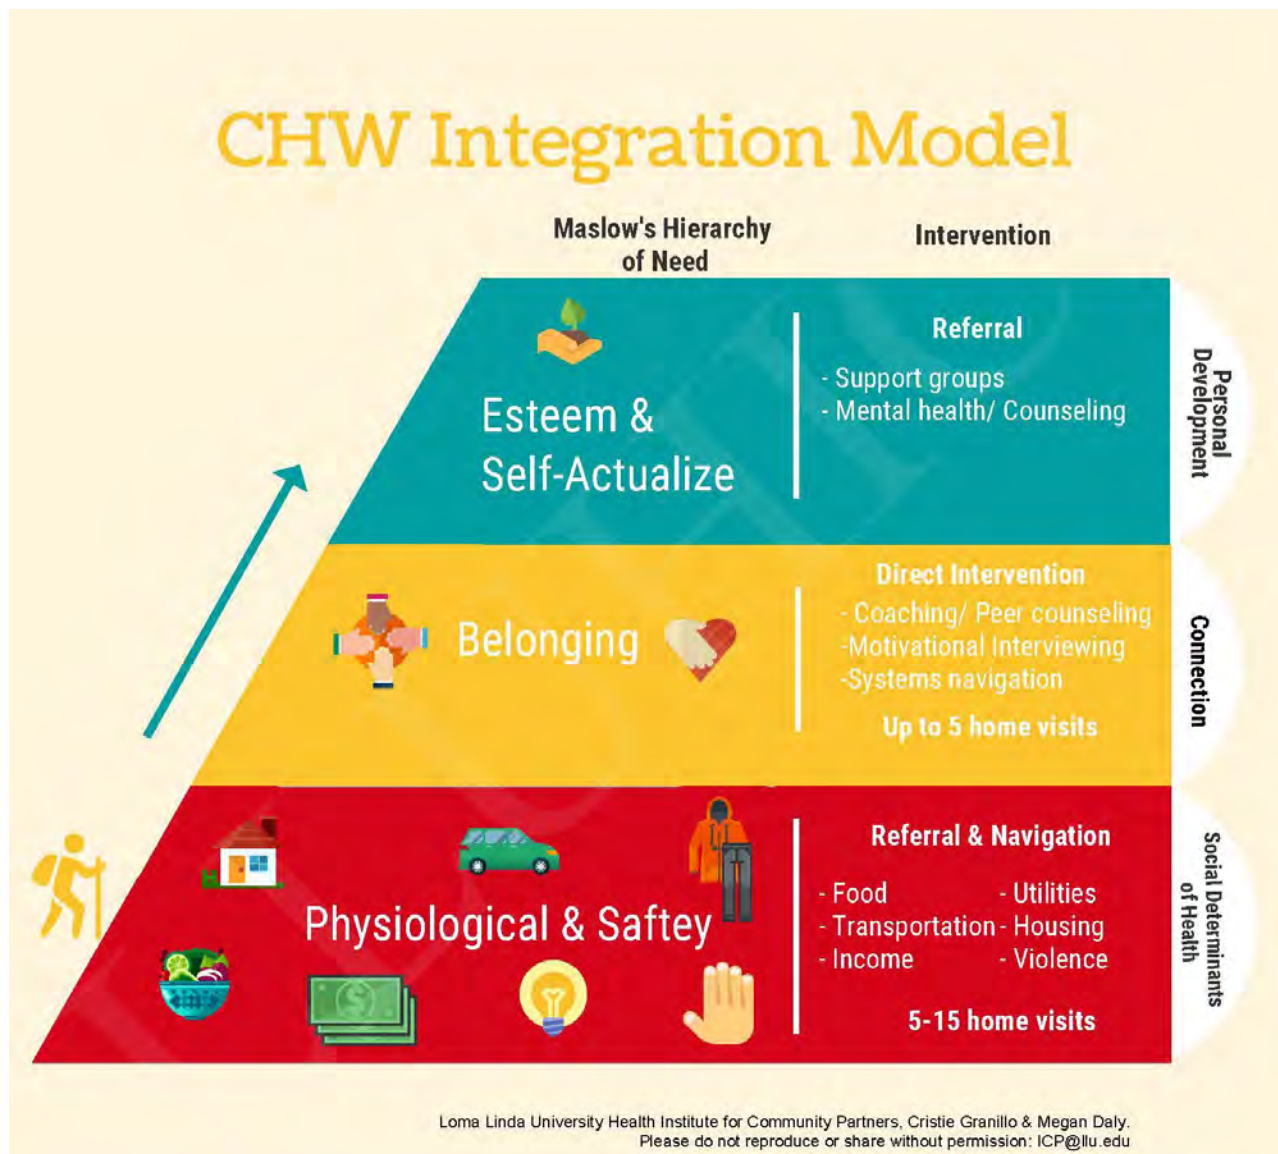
CHW Integration Model

Maslow's Hierarchy of Need

Intervention

Esteem & Self-Actualize

Referral

- Support groups
- Mental health/ Counseling

Personal Development

Belonging

Direct Intervention

- Coaching/ Peer counseling
-Motivational Interviewing
-Systems navigation

Up to 5 home visits

Connection

Physiological & Saftey

Referral & Navigation

- Food
- Utilities
- Transportation
- Housing
- Income
- Violence

5-15 home visits

Social Determinants of Health

Loma Linda University Health Institute for Community Partners, Cristie Granillo & Megan Daly.
Please do not reproduce or share without permission: ICP@llu.edu